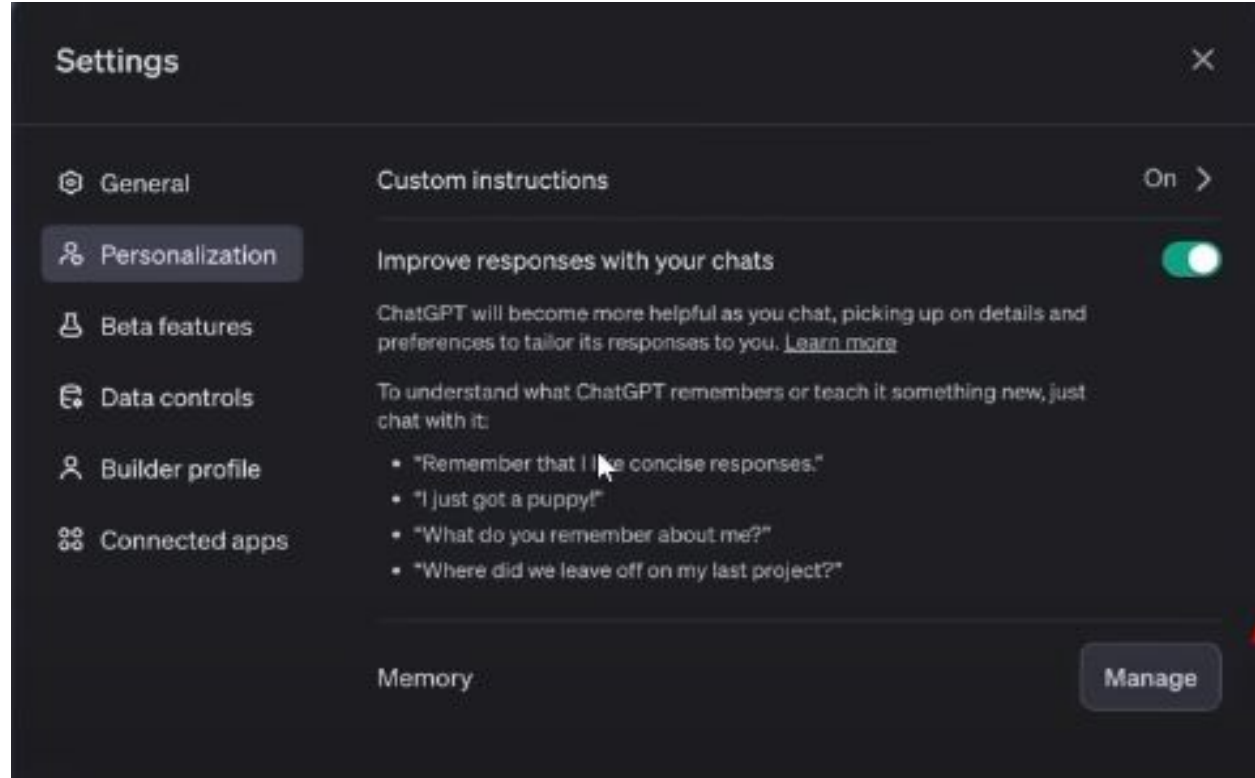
Settings

×

General

Personalization

Beta features

Data controls

Builder profile

Connected apps

Custom instructions

On >

Improve responses with your chats

ChatGPT will become more helpful as you chat, picking up on details and preferences to tailor its responses to you. Learn more

To understand what ChatGPT remembers or teach it something new, just chat with it:

- "Remember that I like concise responses."
- "I just got a puppy!"
- "What do you remember about me?"
- "Where did we leave off on my last project?"

Memory

Manage